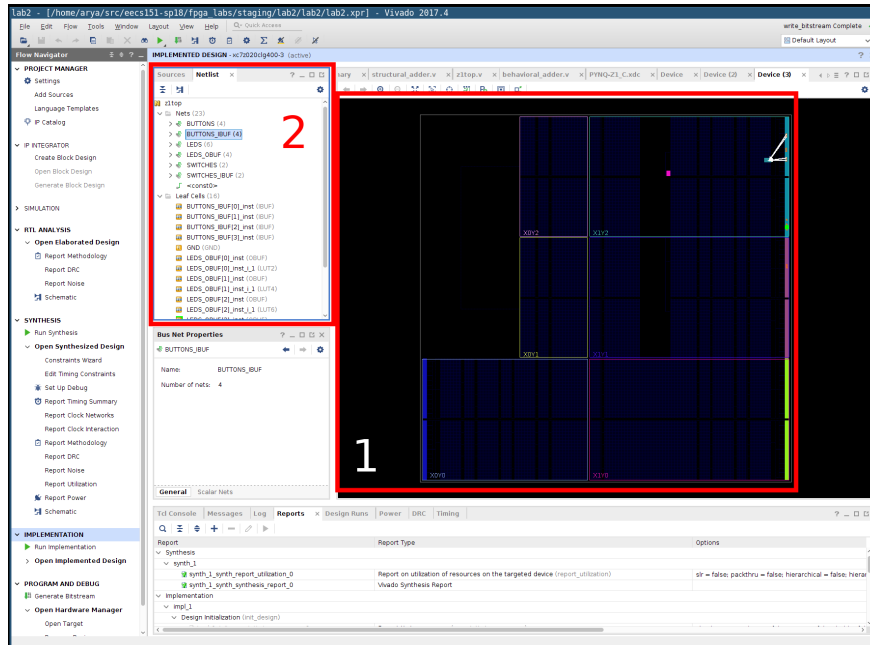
lab2 - [/home/arya/src/eecs151-sp18/fpga labs/staging/lab2/lab2/lab2.xpr] - Vivado 2017.4

File Edit Flow Tools Window Layout View Help Quick Access

write_bitstream Complete

Default Layout

Flow Navigator

IMPLEMENTED DESIGN - xc7z020clg400-3 (active)

PROJECT MANAGER
Settings
Add Sources
Language Templates
IP Catalog

IP INTEGRATOR
Create Block Design
Open Block Design
Generate Block Design

SIMULATION

RTL ANALYSIS
Open Elaborated Design
Report Methodology
Report DRC
Report Noise
Schematic

SYNTHESIS
Run Synthesis
Open Synthesized Design
Constraints Wizard
Edit Timing Constraints
Set Up Debug
Report Timing Summary
Report Clock Networks
Report Clock Interaction
Report Methodology
Report DRC
Report Noise
Report Utilization
Report Power
Schematic

IMPLEMENTATION
Run Implementation
Open Implemented Design

PROGRAM AND DEBUG
Generate Bitstream
Open Hardware Manager
Open Target

Sources Netlist

z1top
Nets (23)
BUTTONS (4)
BUTTONS_IBUF (4)
LEDS (6)
LEDS_OBUF (4)
SWITCHES (2)
SWITCHES_IBUF (2)
<const0>
Leaf Cells (16)
BUTTONS_IBUF[0]_inst (IBUF)
BUTTONS_IBUF[1]_inst (IBUF)
BUTTONS_IBUF[2]_inst (IBUF)
BUTTONS_IBUF[3]_inst (IBUF)
GND (GND)
LEDS_OBUF[0]_inst (OBUF)
LEDS_OBUF[0]_inst_i_1 (LUT2)
LEDS_OBUF[1]_inst (OBUF)
LEDS_OBUF[1]_inst_i_1 (LUT4)
LEDS_OBUF[2]_inst (OBUF)
LEDS_OBUF[2]_inst_i_1 (LUT6)

2

Bus Net Properties
BUTTONS_IBUF

Name: BUTTONS_IBUF
Number of nets: 4

General Scalar Nets

mary structural_adder.v z1top.v behavioral_adder.v PYNQ-Z1_C.xdc Device Device (2) Device (3)

X0Y2 X1Y2
X0Y1 X1Y1
X0Y0 X1Y0

1

Tcl Console Messages Log Reports Design Runs Power DRC Timing

Report | Report Type | Options
Synthesis
synth_1
synth_1_synth_report_utilization_0 | Report on utilization of resources on the targeted device (report_utilization) | slr = false; packthru = false; hierarchical = false; hierar
synth_1_synth_synthesis_report_0 | Vivado Synthesis Report |
Implementation
impl_1
Design Initialization (init_design)